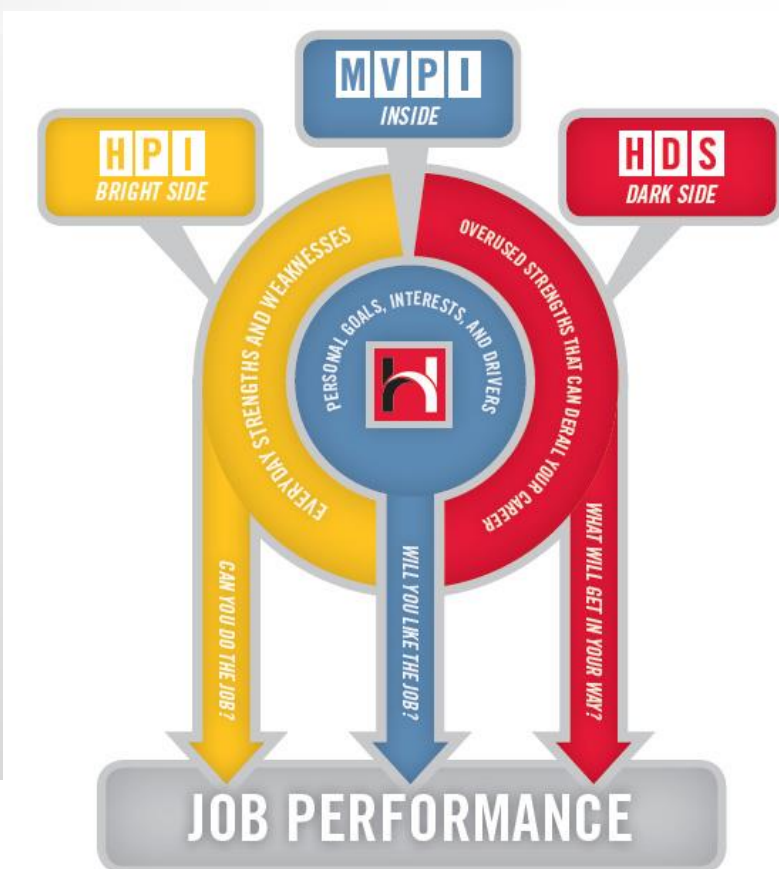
MVPI
INSIDE

HPI
BRIGHT SIDE

HDS
DARK SIDE

EVERYDAY STRENGTHS AND WEAKNESSES

PERSONAL GOALS, INTERESTS, AND DRIVERS

OVERUSED STRENGTHS THAT CAN DERAIL YOUR CAREER

CAN YOU DO THE JOB?

WILL YOU LIKE THE JOB?

WHAT WILL GET IN YOUR WAY?

JOB PERFORMANCE